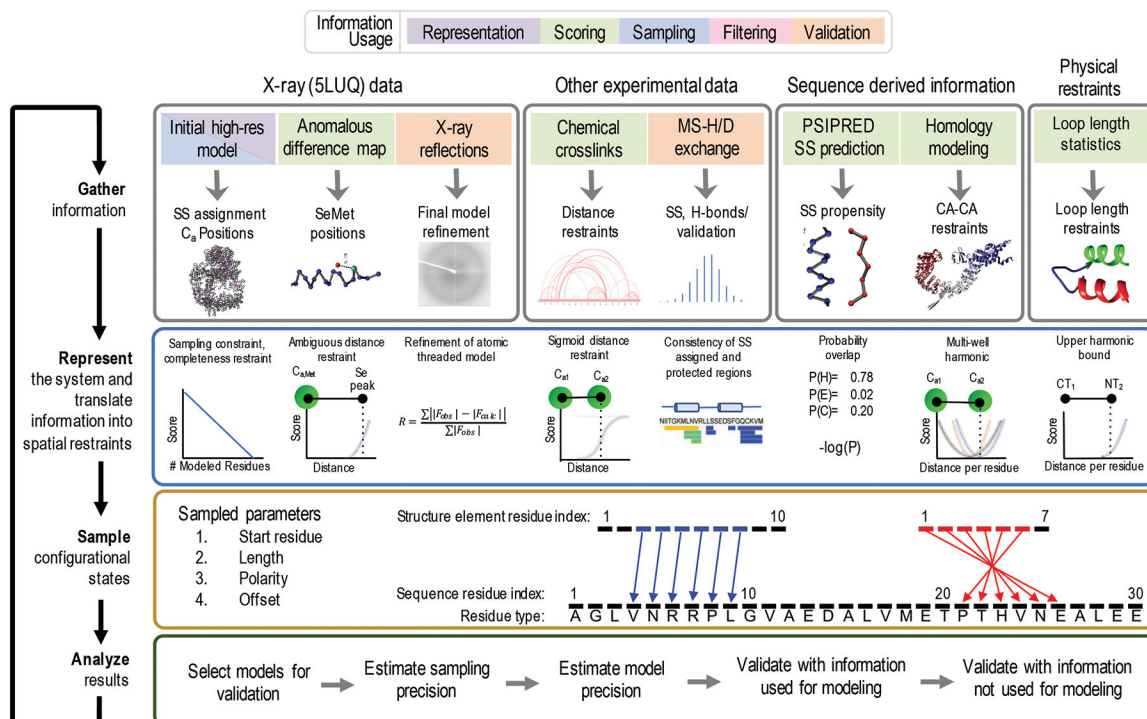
Information Usage | Representation | Scoring | Sampling | Filtering | Validation

X-ray (5LUQ) data

Other experimental data

Sequence derived information

Physical restraints

Gather information

Initial high-res model

Anomalous difference map

X-ray reflections

Chemical crosslinks

MS-H/D exchange

PSIPRED SS prediction

Homology modeling

Loop length statistics

SS assignment $C_a$ Positions

SeMet positions

Final model refinement

Distance restraints

SS, H-bonds/ validation

SS propensity

CA-CA restraints

Loop length restraints

Represent the system and translate information into spatial restraints

Sampling constraint, completeness restraint

Score

# Modeled Residues

Ambiguous distance restraint

$C_{a,Met}$

Se peak

Score

Distance

Refinement of atomic threaded model

$R = \frac{\sum||F_{obs}| - |F_{calc}||}{\sum|F_{obs}|}$

Sigmoid distance restraint

$C_{a1}$ $C_{a2}$

Score

Distance

Consistency of SS assigned and protected regions

NIITGKMLNVRLLSSEDSFGQCKVM

Probability overlap

P(H)= 0.78
P(E)= 0.02
P(C)= 0.20

-log(P)

Multi-well harmonic

$C_{a1}$ $C_{a2}$

Score

Distance per residue

Upper harmonic bound

$CT_1$ $NT_2$

Score

Distance per residue

Sample configurational states

Sampled parameters
1. Start residue
2. Length
3. Polarity
4. Offset

Structure element residue index: 1 10

1 7

Sequence residue index: 1 10 20 30

Residue type: A G L V N R R P L G V A E D A L V M E T P T H V N E A L E E

Analyze results

Select models for validation

Estimate sampling precision

Estimate model precision

Validate with information used for modeling

Validate with information not used for modeling